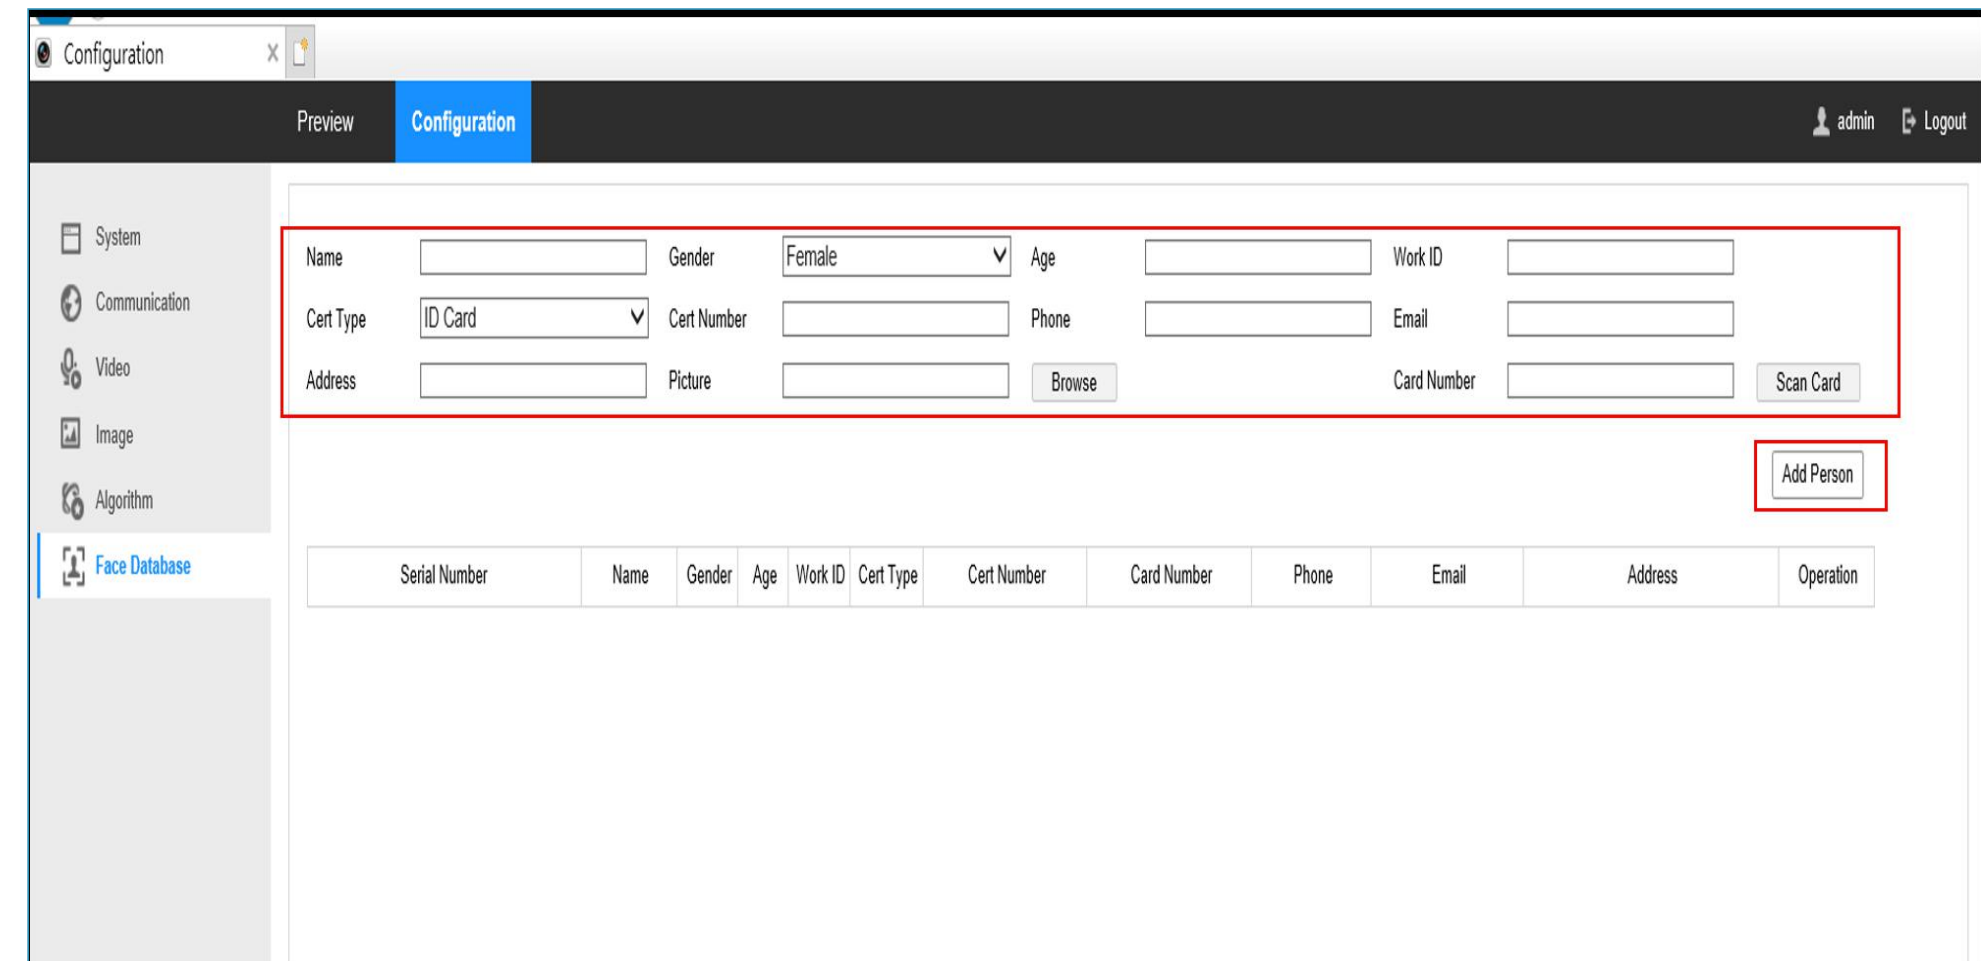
Configuration

Preview Configuration

admin Logout

System
Communication
Video
Image
Algorithm
Face Database

Name
Gender Female
Age
Work ID
Cert Type ID Card
Cert Number
Phone
Email
Address
Picture
Browse
Card Number
Scan Card

Add Person

| Serial Number | Name | Gender | Age | Work ID | Cert Type | Cert Number | Card Number | Phone | Email | Address | Operation |
|---|---|---|---|---|---|---|---|---|---|---|---|